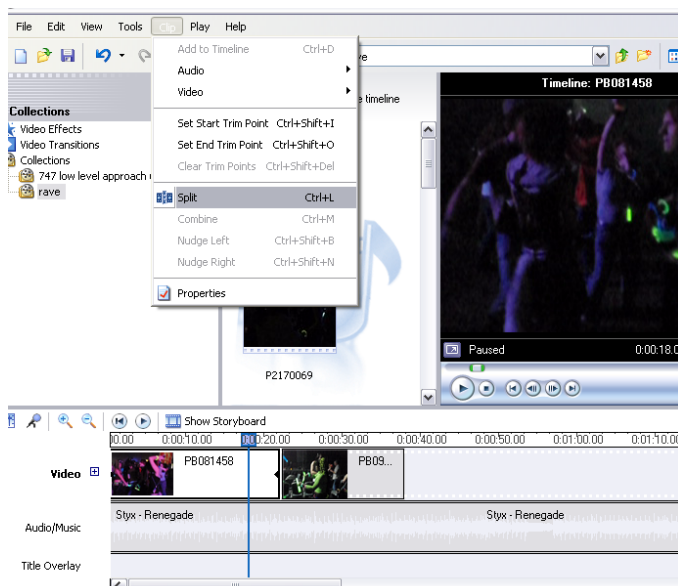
File Edit View Tools Play Help

Add to Timeline Ctrl+D
Audio
Video
Set Start Trim Point Ctrl+Shift+I
Set End Trim Point Ctrl+Shift+O
Clear Trim Points Ctrl+Shift+Del
Split Ctrl+L
Combine Ctrl+M
Nudge Left Ctrl+Shift+B
Nudge Right Ctrl+Shift+N
Properties

ve

e timeline

Collections
Video Effects
Video Transitions
Collections
747 low level approach
rave

P2170069

Timeline: PB081458

Paused 0:00:18.

Show Storyboard

0.00 0:00:10.00 0:00:20.00 0:00:30.00 0:00:40.00 0:00:50.00 0:01:00.00 0:01:10.00

Video
PB081458
PB09...

Audio/Music
Styx - Renegade
Styx - Renegade

Title Overlay